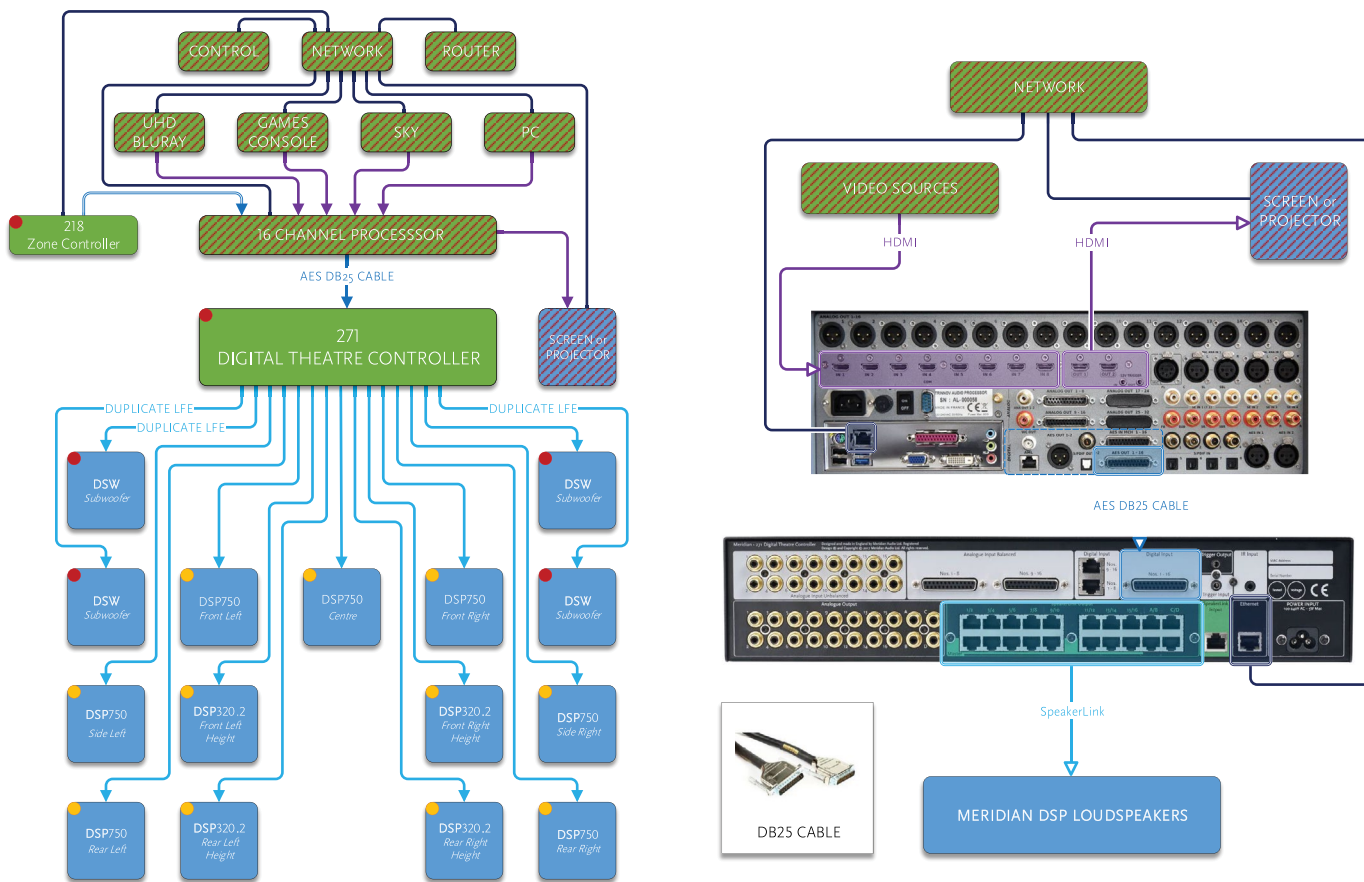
CONTROL

NETWORK

ROUTER

UHD BLURAY

GAMES CONSOLE

SKY

PC

218 Zone Controller

16 CHANNEL PROCESSSOR

AES DB25 CABLE

271
DIGITAL THEATRE CONTROLLER

SCREEN or PROJECTOR

DUPLICATE LFE

DUPLICATE LFE

DUPLICATE LFE

DSW Subwoofer

DSW Subwoofer

DSW Subwoofer

DSW Subwoofer

DSP750 Front Left

DSP750 Centre

DSP750 Front Right

DSP750 Side Left

DSP320.2 Front Left Height

DSP320.2 Front Right Height

DSP750 Side Right

DSP750 Rear Left

DSP320.2 Rear Left Height

DSP320.2 Rear Right Height

DSP750 Rear Right

NETWORK

VIDEO SOURCES

SCREEN or PROJECTOR

HDMI

HDMI

AES DB25 CABLE

SpeakerLink

DB25 CABLE

MERIDIAN DSP LOUDSPEAKERS